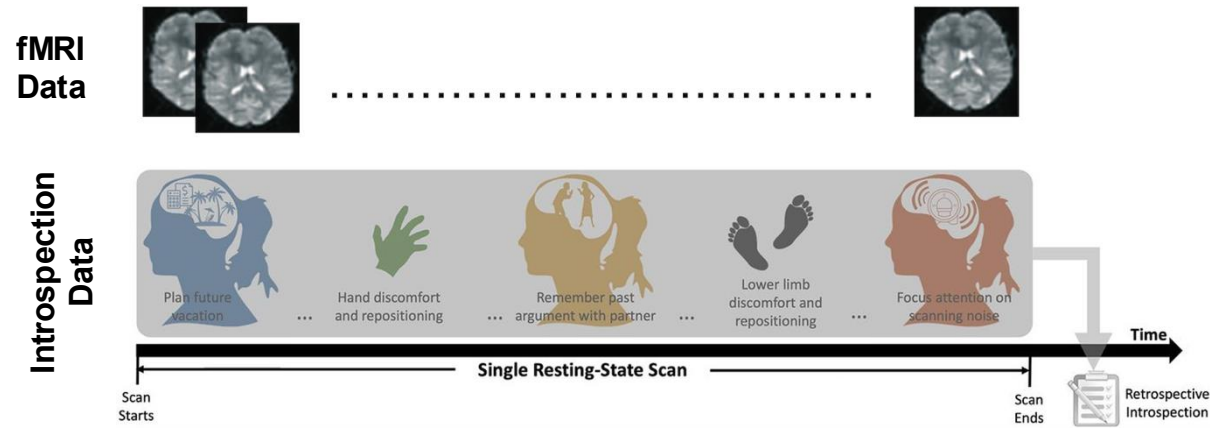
fMRI Data

Introspection Data

Plan future vacation

...

Hand discomfort and repositioning

...

Remember past argument with partner

...

Lower limb discomfort and repositioning

...

Focus attention on scanning noise

Time

Single Resting-State Scan

Scan Starts

Scan Ends

Retrospective Introspection